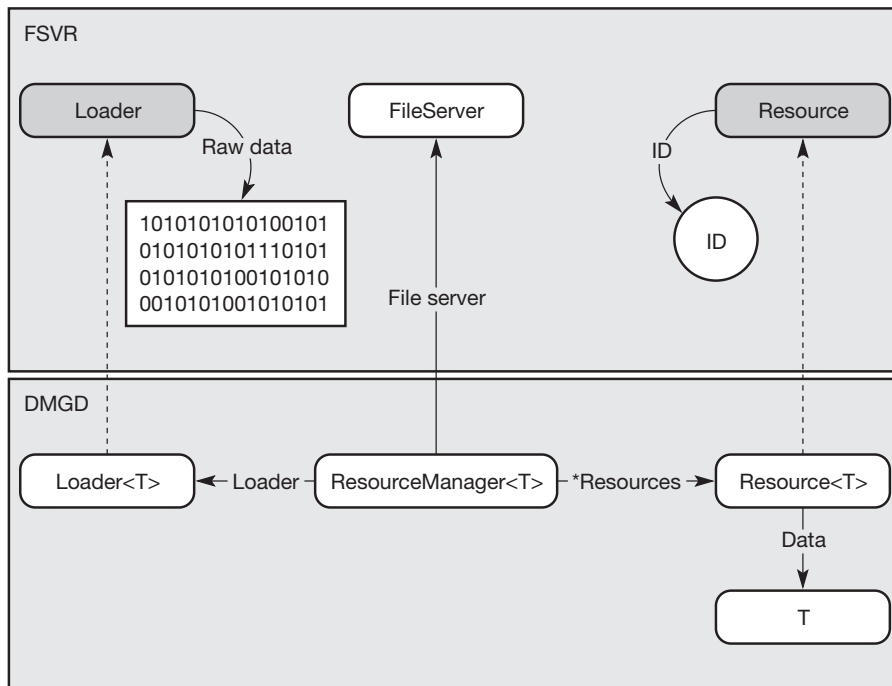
FSVR

Loader

Raw data

1010101010100101
0101010101110101
0101010100101010
0010101001010101

FileServer

File server

Resource

ID

ID

DMGD

Loader<T>

Loader

ResourceManager<T>

*Resources

Resource<T>

Data

T